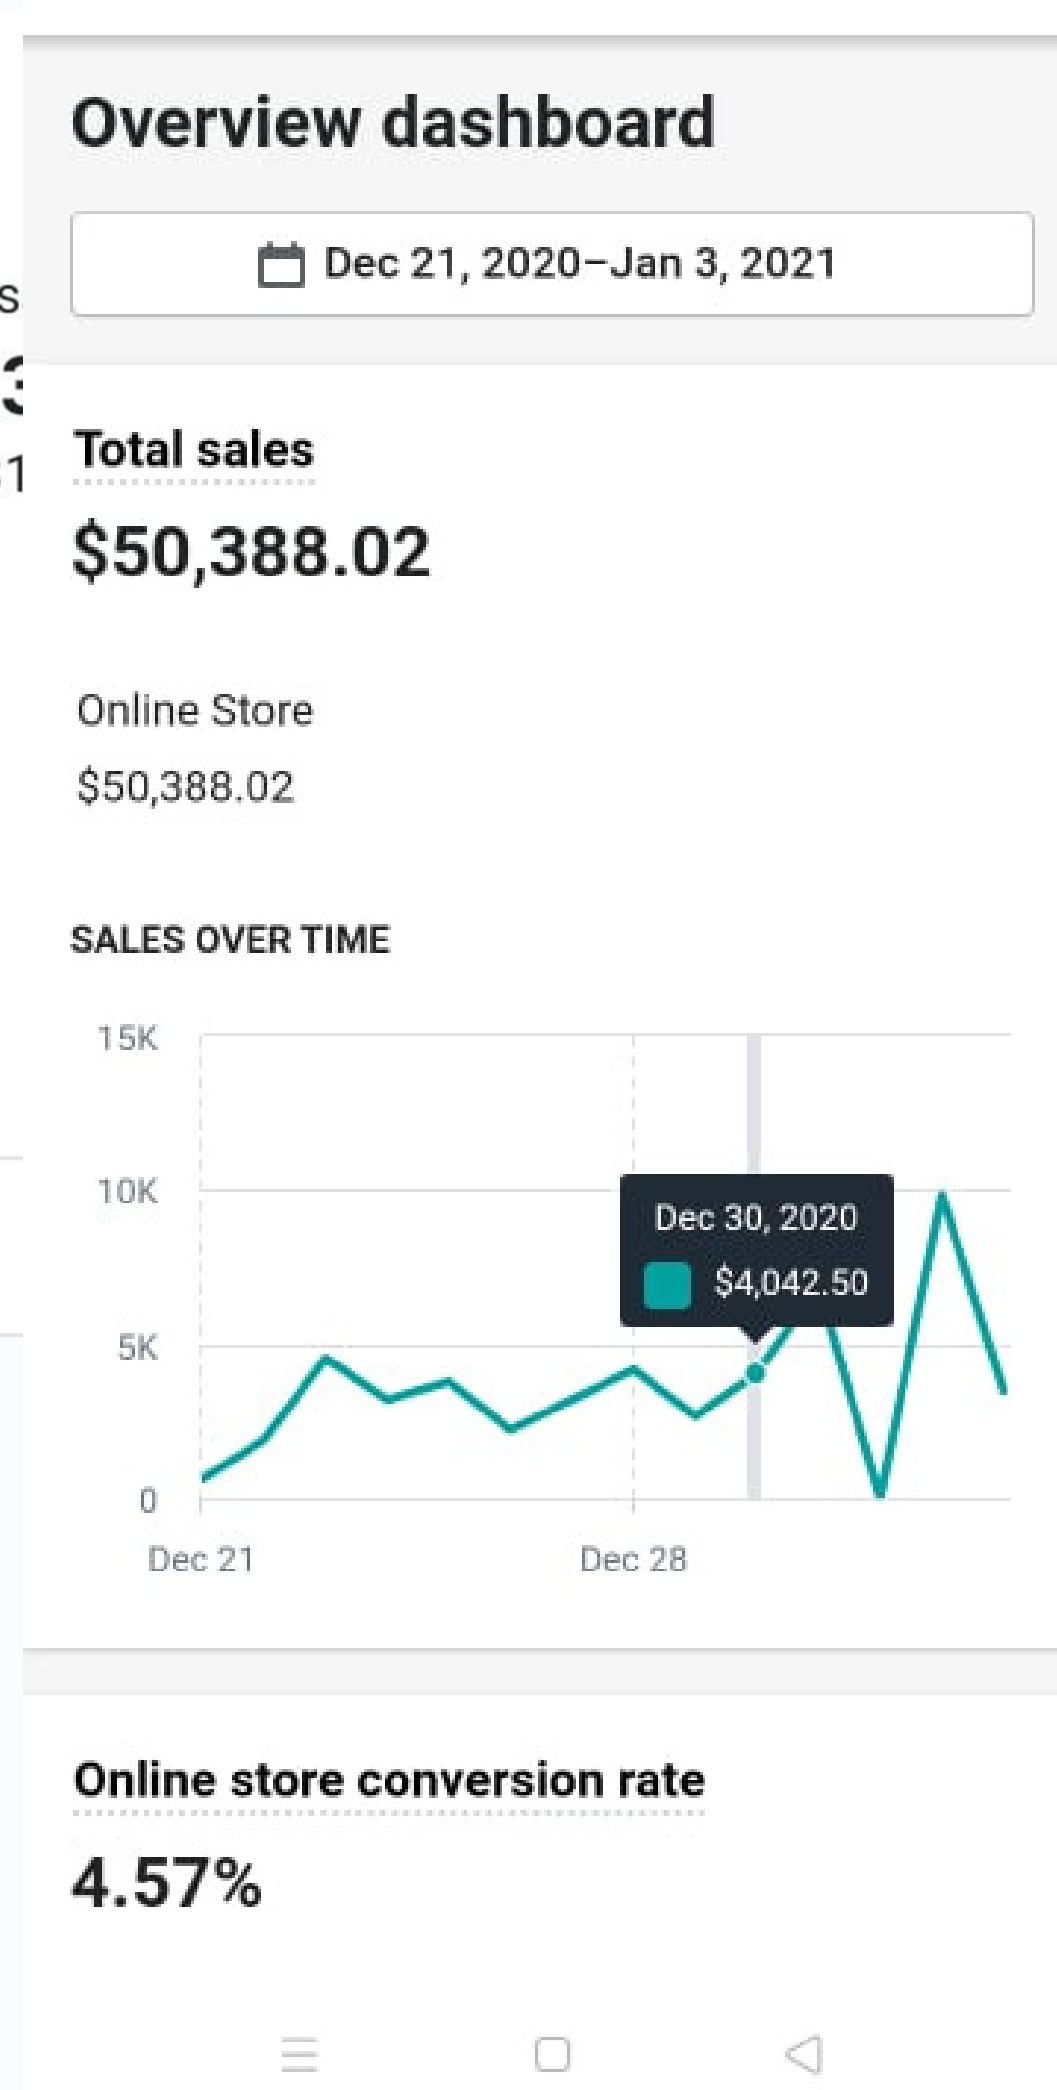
Overview dashboard

Dec 21, 2020–Jan 3, 2021

Total sales

$50,388.02

Online Store

$50,388.02

SALES OVER TIME

15K
10K
5K
0

Dec 30, 2020
$4,042.50

Dec 21
Dec 28

Online store conversion rate

4.57%